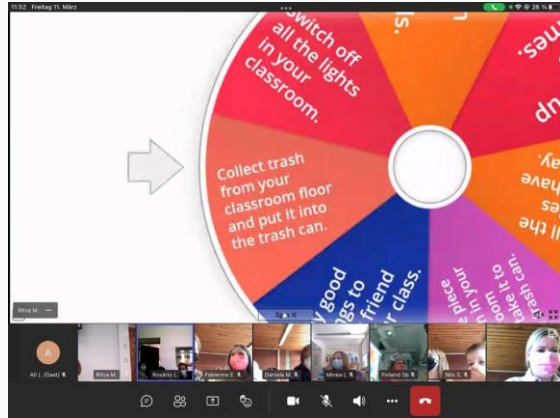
11:52 Freitag 11. März

26 %

Switch off all the lights in your classroom.

Collect trash from your classroom floor and put it into the trash can.

good things to friend your class.

a piece in your make it a trash can.

all the have

nes.

up

Rilva M.

Spin it

Ali (Gast)

Rilva M.

Rosario

Fabienne E.

Daniela M.

Mirela

Finland 5b

Nils S.